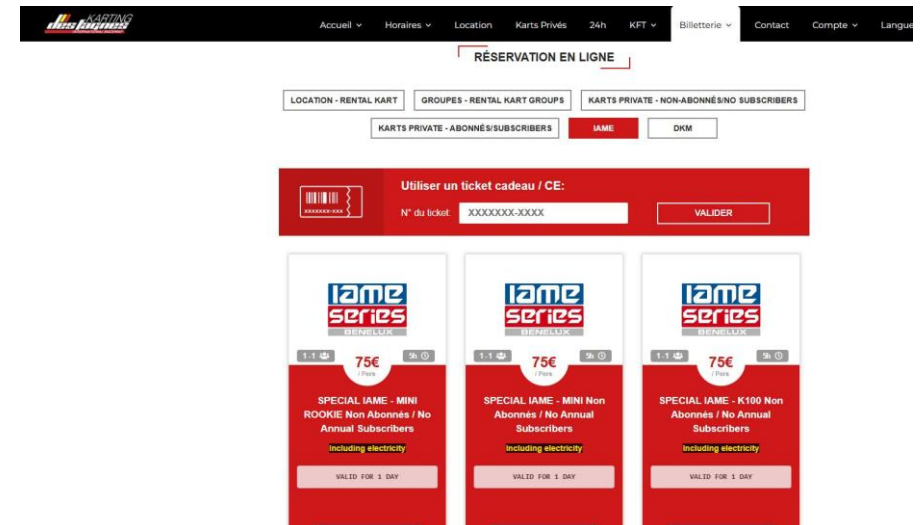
KARTING des Fagnes

Accueil Horaires Location Karts Privés 24h KFT Billetterie Contact Compte Langue

RÉSERVATION EN LIGNE

LOCATION - RENTAL KART
GROUPES - RENTAL KART GROUPS
KARTS PRIVATE - NON-ABONNÉS/NO SUBSCRIBERS
KARTS PRIVATE - ABONNÉS/SUBSCRIBERS
IAME
DKM

XXXXXXX-XXX

Utiliser un ticket cadeau / CE:

N° du ticket: XXXXXXX-XXXX

VALIDER

iame series BENELUX

1-1 75€ / Pers 5h

SPECIAL IAME - MINI ROOKIE Non Abonnés / No Annual Subscribers

Including electricity

VALID FOR 1 DAY

iame series BENELUX

1-1 75€ / Pers 5h

SPECIAL IAME - MINI Non Abonnés / No Annual Subscribers

Including electricity

VALID FOR 1 DAY

iame series BENELUX

1-1 75€ / Pers 5h

SPECIAL IAME - K100 Non Abonnés / No Annual Subscribers

Including electricity

VALID FOR 1 DAY